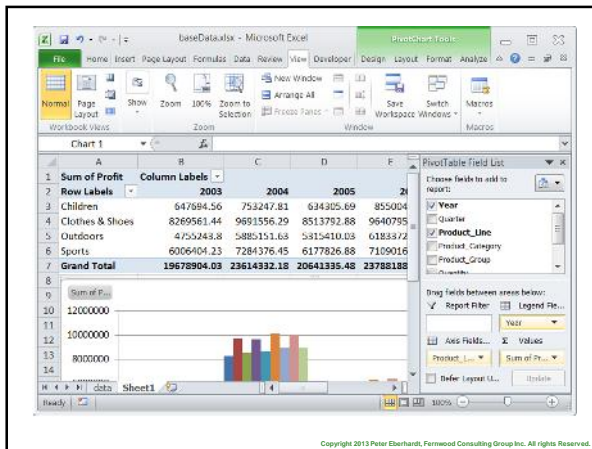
baseData.xlsx - Microsoft Excel

PivotChart Tools

File Home Insert Page Layout Formulas Data Review View Developer Design Layout Format Analyze

Normal Page Layout Show Zoom 100% Zoom to Selection New Window Arrange All Freeze Panes Save Workspace Switch Windows Macros

Workbook Views Zoom Window Macros

Chart 1 $f_x$

| | A | B | C | D | E |
|---|---|---|---|---|---|
| 1 | Sum of Profit | Column Labels | | | |
| 2 | Row Labels | 2003 | 2004 | 2005 | 20 |
| 3 | Children | 647694.56 | 753247.81 | 634305.69 | 855004 |
| 4 | Clothes & Shoes | 8269561.44 | 9691556.29 | 8513792.88 | 9640795 |
| 5 | Outdoors | 4755243.8 | 5885151.63 | 5315410.03 | 6183372 |
| 6 | Sports | 6006404.23 | 7284376.45 | 6177826.88 | 7109016 |
| 7 | Grand Total | 19678904.03 | 23614332.18 | 20641335.48 | 23788188 |
| 8 | | | | | |
| 9 | Sum of P... | | | | |
| 10 | 12000000 | | | | |
| 11 | | | | | |
| 12 | 10000000 | | | | |
| 13 | | | | | |
| 14 | 8000000 | | | | |

data Sheet1

Ready

PivotTable Field List

Choose fields to add to report:

Year
Quarter
Product_Line
Product_Category
Product_Group
Quantity

Drag fields between areas below:

Report Filter Legend Fie...

Year

Axis Fields... Values

Product_... Sum of Pr...

Defer Layout U... Update

100%

Copyright 2013 Peter Eberhardt, Fernwood Consulting Group Inc. All rights Reserved.